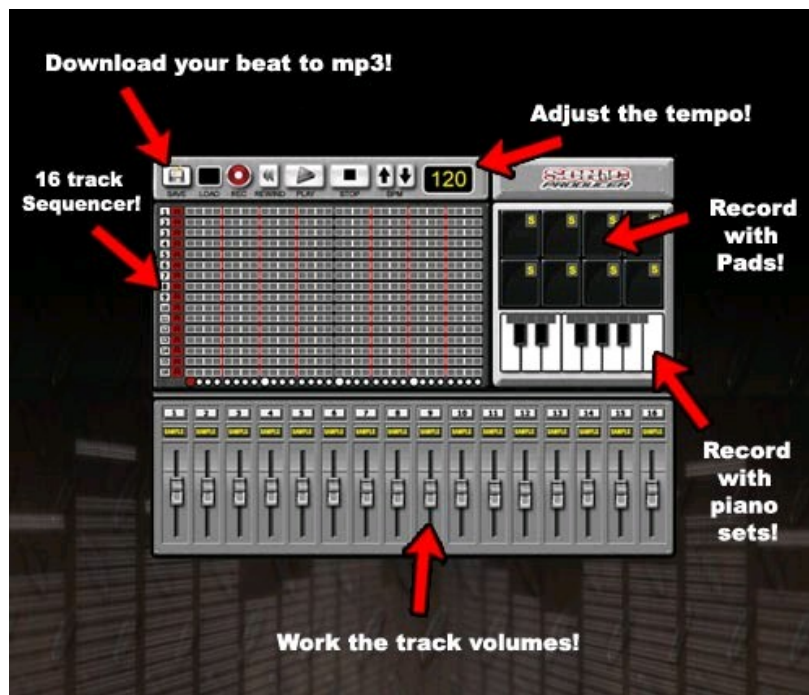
Download your beat to mp3!

Adjust the tempo!

16 track Sequencer!

SAVE LOAD REC REWIND PLAY STOP BPM

120

Record with Pads!

S S S S S S S S

Record with piano sets!

1 2 3 4 5 6 7 8 9 10 11 12 13 14 15 16

SAMPLE SAMPLE SAMPLE SAMPLE SAMPLE SAMPLE SAMPLE SAMPLE SAMPLE SAMPLE SAMPLE SAMPLE SAMPLE SAMPLE SAMPLE SAMPLE

Work the track volumes!